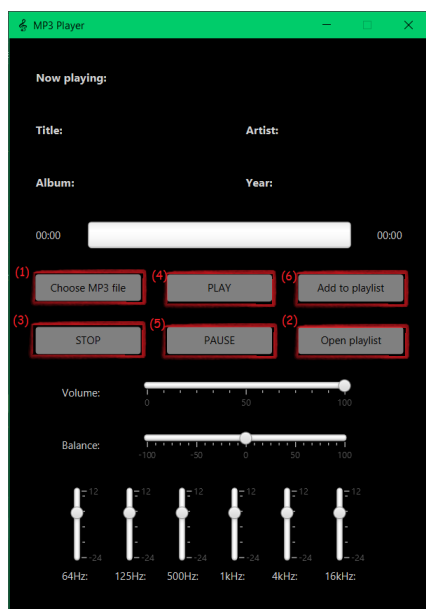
MP3 Player

Now playing:

Title:

Artist:

Album:

Year:

00:00

00:00

(1) Choose MP3 file

(4) PLAY

(6) Add to playlist

(3) STOP

(5) PAUSE

(2) Open playlist

Volume:

0 50 100

Balance:

-100 -50 0 50 100

12 -24

12 -24

12 -24

12 -24

12 -24

12 -24

64Hz: 125Hz: 500Hz: 1kHz: 4kHz: 16kHz: